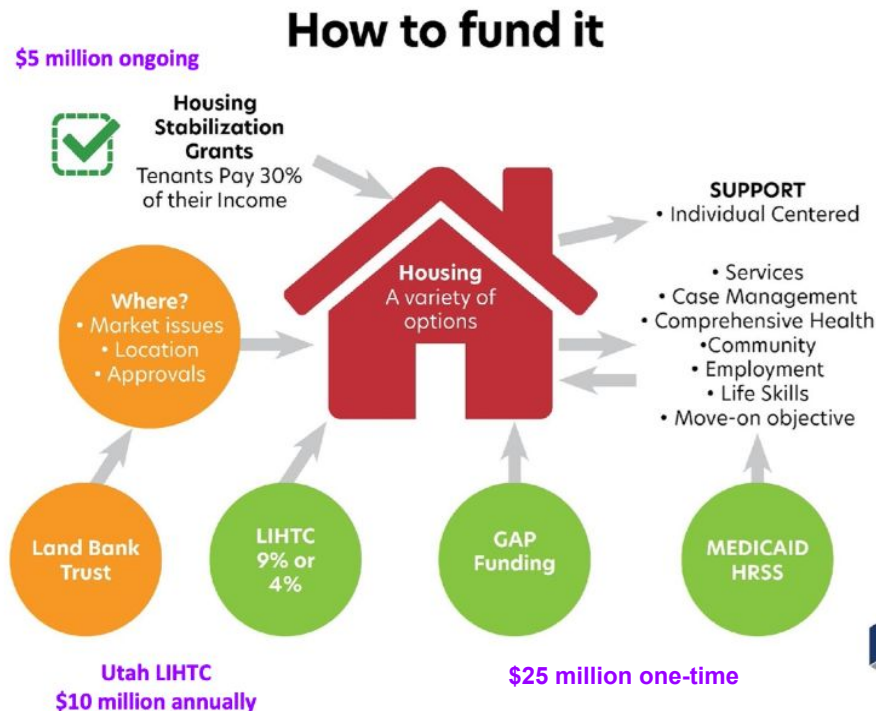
How to fund it

$5 million ongoing

Housing Stabilization Grants
Tenants Pay 30% of their Income

SUPPORT
• Individual Centered

Housing
A variety of options

Where?
• Market issues
• Location
• Approvals

• Services
• Case Management
• Comprehensive Health
•Community
• Employment
• Life Skills
• Move-on objective

Land Bank Trust

LIHTC 9% or 4%

GAP Funding

MEDICAID HRSS

Utah LIHTC
$10 million annually

$25 million one-time